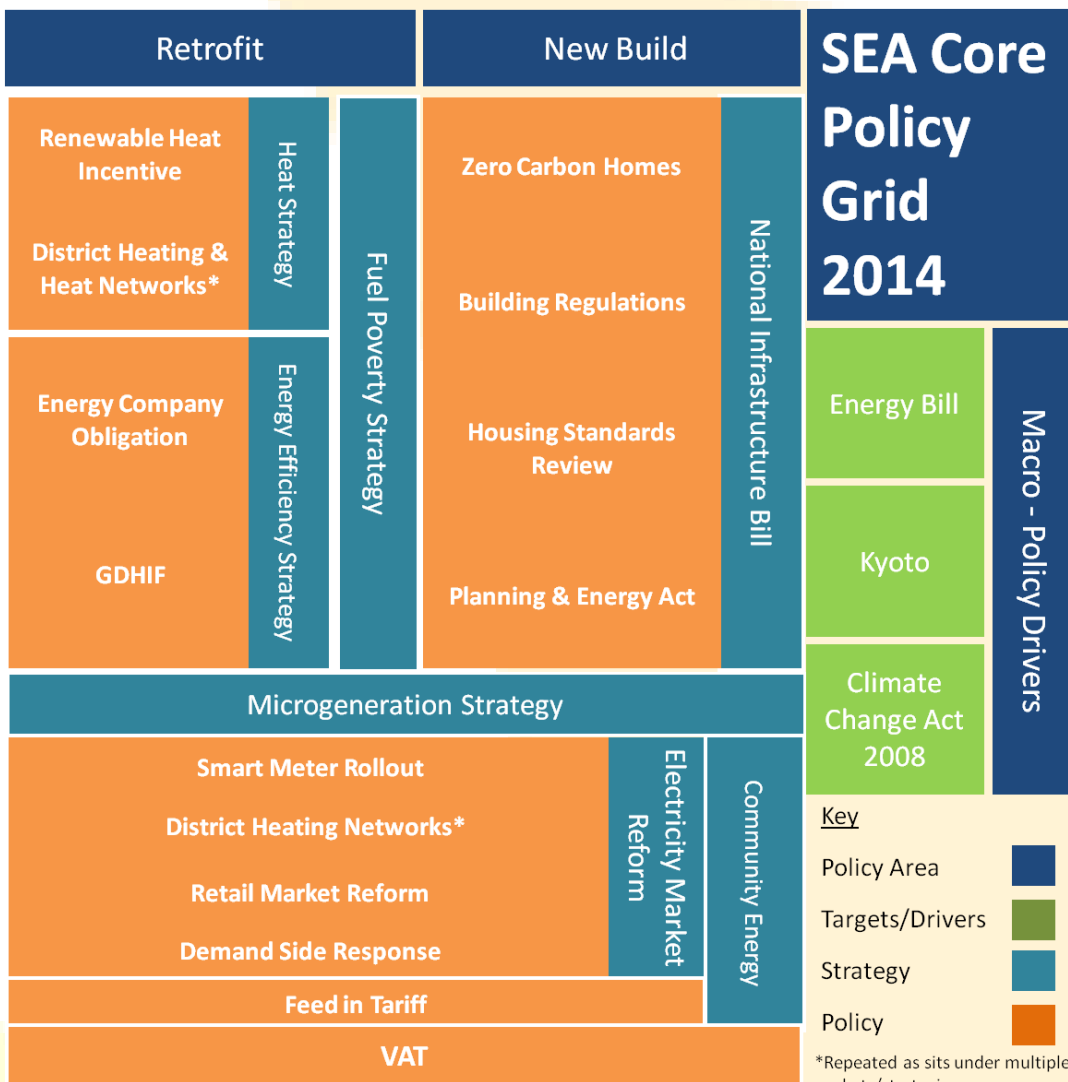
Retrofit

New Build

SEA Core Policy Grid 2014

Renewable Heat Incentive

District Heating & Heat Networks*

Heat Strategy

Fuel Poverty Strategy

Zero Carbon Homes

Building Regulations

Housing Standards Review

Planning & Energy Act

National Infrastructure Bill

Energy Company Obligation

GDHIF

Energy Efficiency Strategy

Energy Bill

Kyoto

Climate Change Act 2008

Macro - Policy Drivers

Microgeneration Strategy

Smart Meter Rollout

District Heating Networks*

Retail Market Reform

Demand Side Response

Electricity Market Reform

Community Energy

Feed in Tariff

VAT

Key

Policy Area

Targets/Drivers

Strategy

Policy

*Repeated as sits under multiple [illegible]